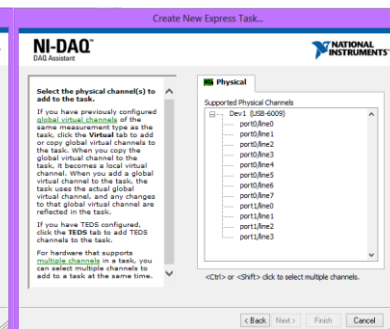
Create New Express Task...

NI-DAQ™
DAQ Assistant

NATIONAL INSTRUMENTS

Select the physical channel(s) to add to the task.

If you have previously configured global virtual channels of the same measurement type as the task, click the Virtual tab to add or copy global virtual channels to the task. When you copy the global virtual channel to the task, it becomes a local virtual channel. When you add a global virtual channel to the task, the task uses the actual global virtual channel, and any changes to that global virtual channel are reflected in the task.

If you have TEDS configured, click the TEDS tab to add TEDS channels to the task.

For hardware that supports multiple channels in a task, you can select multiple channels to add to a task at the same time.

Physical

Supported Physical Channels

Dev1 (USB-6009)
port0/line0
port0/line1
port0/line2
port0/line3
port0/line4
port0/line5
port0/line6
port0/line7
port1/line0
port1/line1
port1/line2
port1/line3

<Ctrl> or <Shift> click to select multiple channels.

< Back Next > Finish Cancel